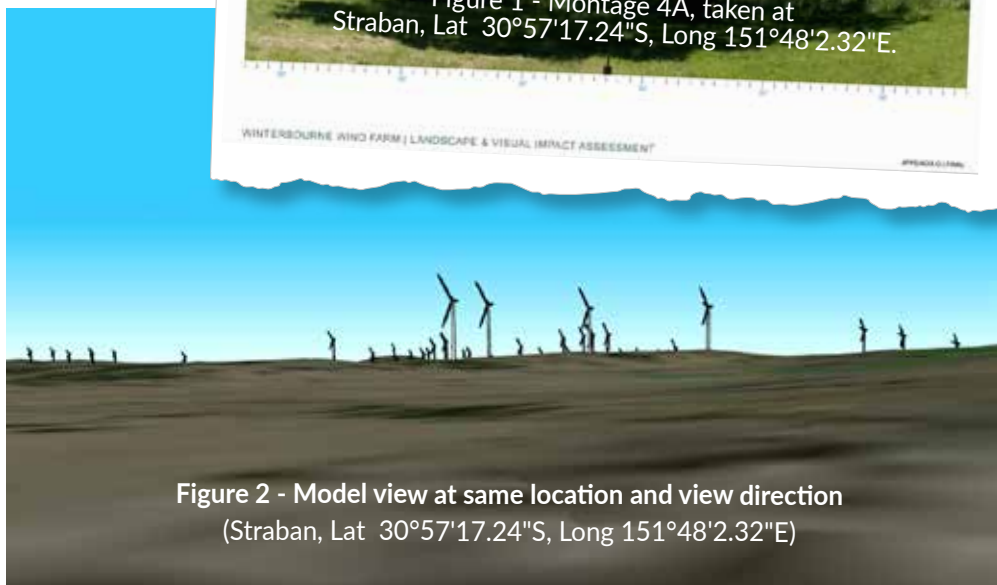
Figure 1 - Montage 4A, taken at Straban, Lat 30°57'17.24"S, Long 151°48'2.32"E.

WINTERBOURNE WIND FARM | LANDSCAPE & VISUAL IMPACT ASSESSMENT

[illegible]

Figure 2 - Model view at same location and view direction
(Straban, Lat 30°57'17.24"S, Long 151°48'2.32"E)